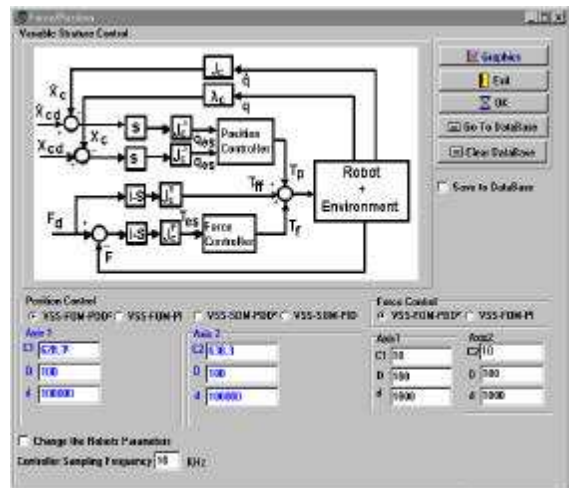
Force/Position
Variable Struture Control

Graphics
Exit
OK
Go To DataBase
Clear DataBase
Save to DataBase

$\dot{X}_c$
$\dot{X}_{cd}$
$X_c$
$X_{cd}$
$J_c$
$\dot{q}$
$\lambda_c$
$q$
S
S
$J_c^T$
$J_c^T$
$\dot{q}_{es}$
$q_{es}$
Position Controller
$T_p$
$T_{ff}$
Robot + Environment
I-S
$J_c^T$
$F_d$
I-S
$J_c^T$
$F_{es}$
Force Controller
$T_f$
F

Position Control
VSS-FOM-PDD² VSS-FOM-PI VSS-SOM-PDD² VSS-SOM-PID
Axis 1
C1 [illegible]
D 100
A 100000
Axis 2
C2 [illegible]
D 100
A 100000

Force Control
VSS-FOM-PDD² VSS-FOM-PI
Axis1
C1 10
D 100
A 1000
Axis2
C2 10
D 100
A 1000

Change the Robots Parameters
Controller Sampling Frequency 10 KHz